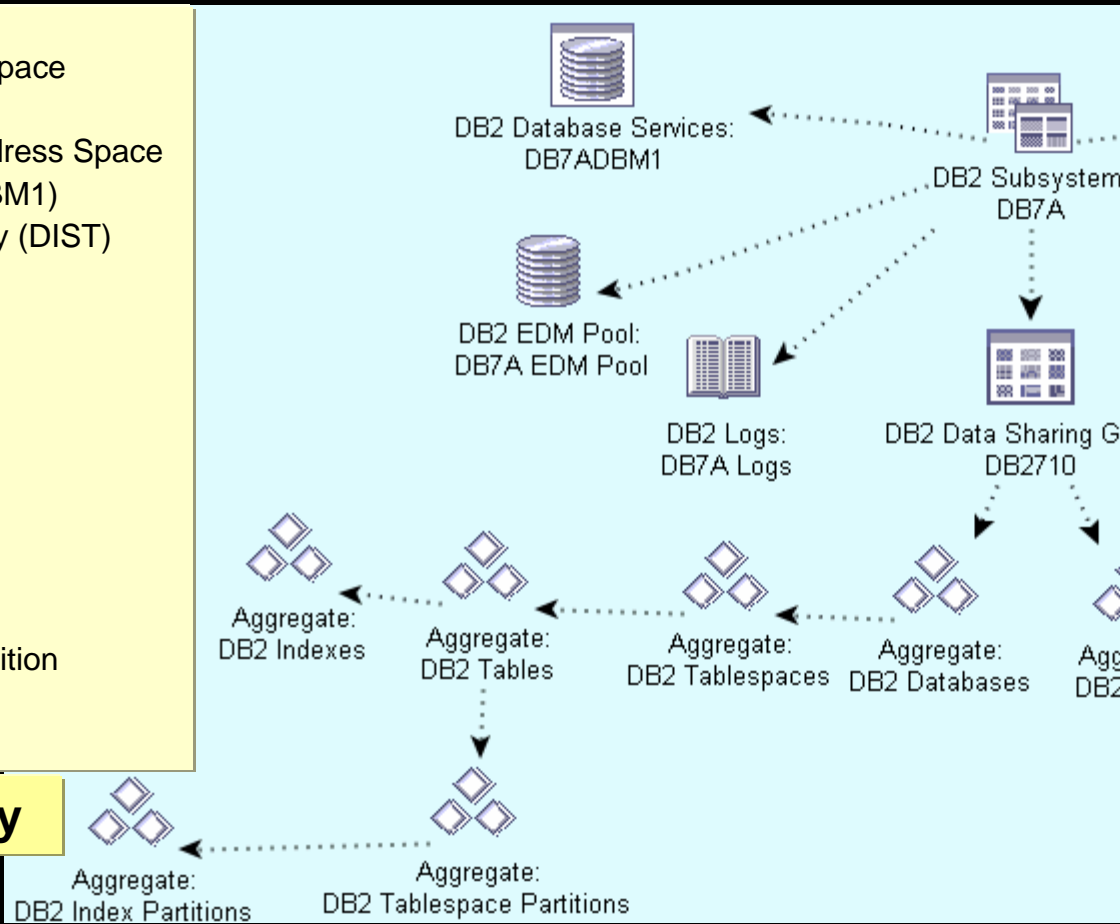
pace

dress Space
SM1)
y (DIST)

ition

y

DB2 Database Services:
DB7ADBM1

DB2 Subsystem
DB7A

DB2 EDM Pool:
DB7A EDM Pool

DB2 Logs:
DB7A Logs

DB2 Data Sharing G
DB2710

Aggregate:
DB2 Indexes

Aggregate:
DB2 Tables

Aggregate:
DB2 Tablespaces

Aggregate:
DB2 Databases

Agg
DB2

Aggregate:
DB2 Index Partitions

Aggregate:
DB2 Tablespace Partitions